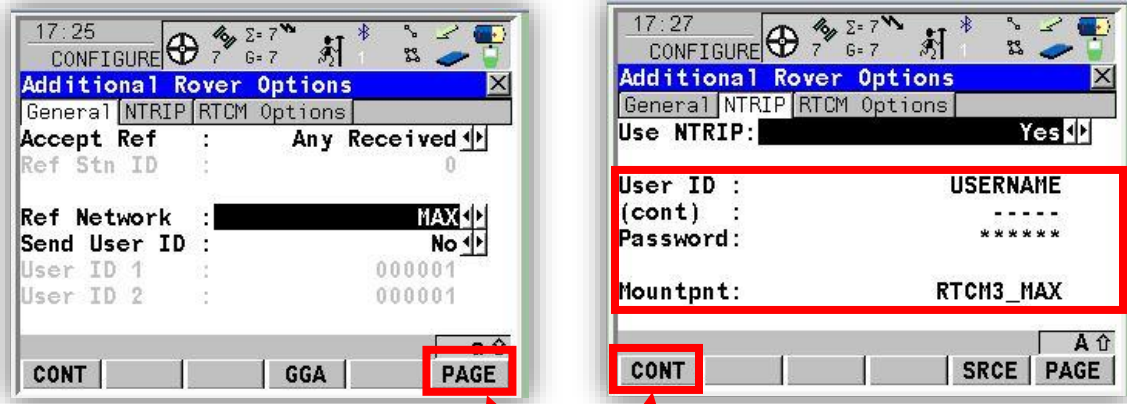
17:25
CONFIGURE
$\Sigma = 7$
7 G=7
1

Additional Rover Options
General | NTRIP | RTCM Options

Accept Ref : Any Received
Ref Stn ID : 0

Ref Network : MAX
Send User ID : No
User ID 1 : 000001
User ID 2 : 000001

a ⇧
CONT | | | GGA | | PAGE

17:27
CONFIGURE
$\Sigma = 7$
7 G=7
1

Additional Rover Options
General | NTRIP | RTCM Options
Use NTRIP: Yes

User ID : USERNAME
(cont) : -----
Password: ******

Mountpnt: RTCM3_MAX

A ⇧
CONT | | | | SRCE | PAGE